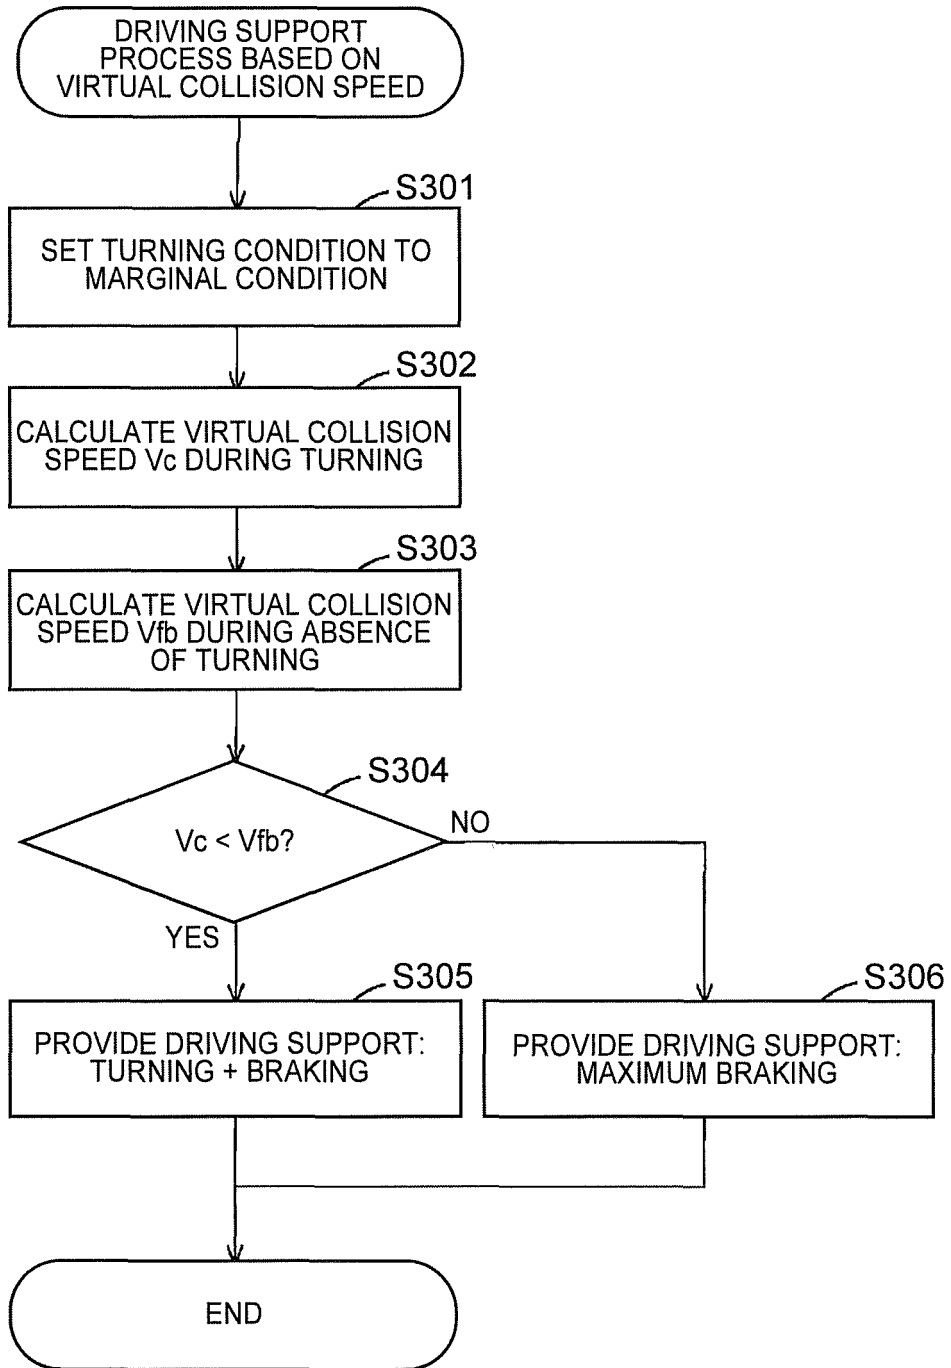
DRIVING SUPPORT PROCESS BASED ON VIRTUAL COLLISION SPEED

S301

SET TURNING CONDITION TO MARGINAL CONDITION

S302

CALCULATE VIRTUAL COLLISION SPEED Vc DURING TURNING

S303

CALCULATE VIRTUAL COLLISION SPEED Vfb DURING ABSENCE OF TURNING

S304

Vc < Vfb?

NO

YES

S305

PROVIDE DRIVING SUPPORT: TURNING + BRAKING

S306

PROVIDE DRIVING SUPPORT: MAXIMUM BRAKING

END